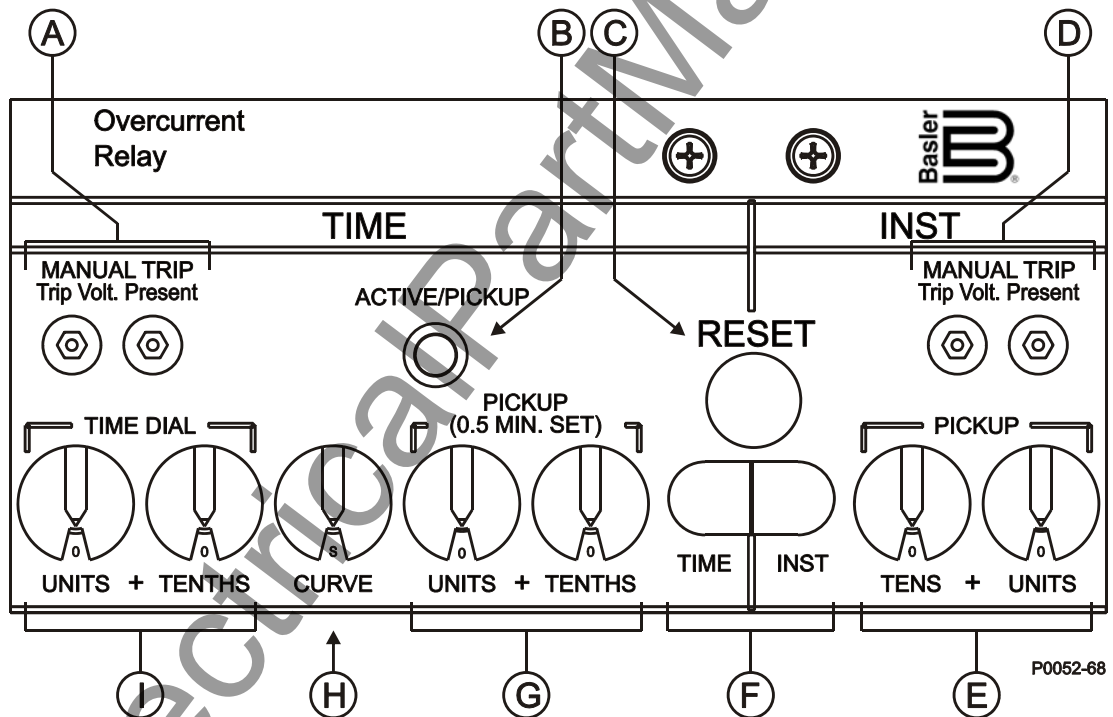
A B C D

Overcurrent Relay

Basler

TIME

INST

MANUAL TRIP
Trip Volt. Present

ACTIVE/PICKUP

RESET

MANUAL TRIP
Trip Volt. Present

TIME DIAL

PICKUP
(0.5 MIN. SET)

PICKUP

0 0 S 0 0 0 0

UNITS + TENTHS CURVE UNITS + TENTHS

TIME INST

TENS + UNITS

P0052-68

I H G F E